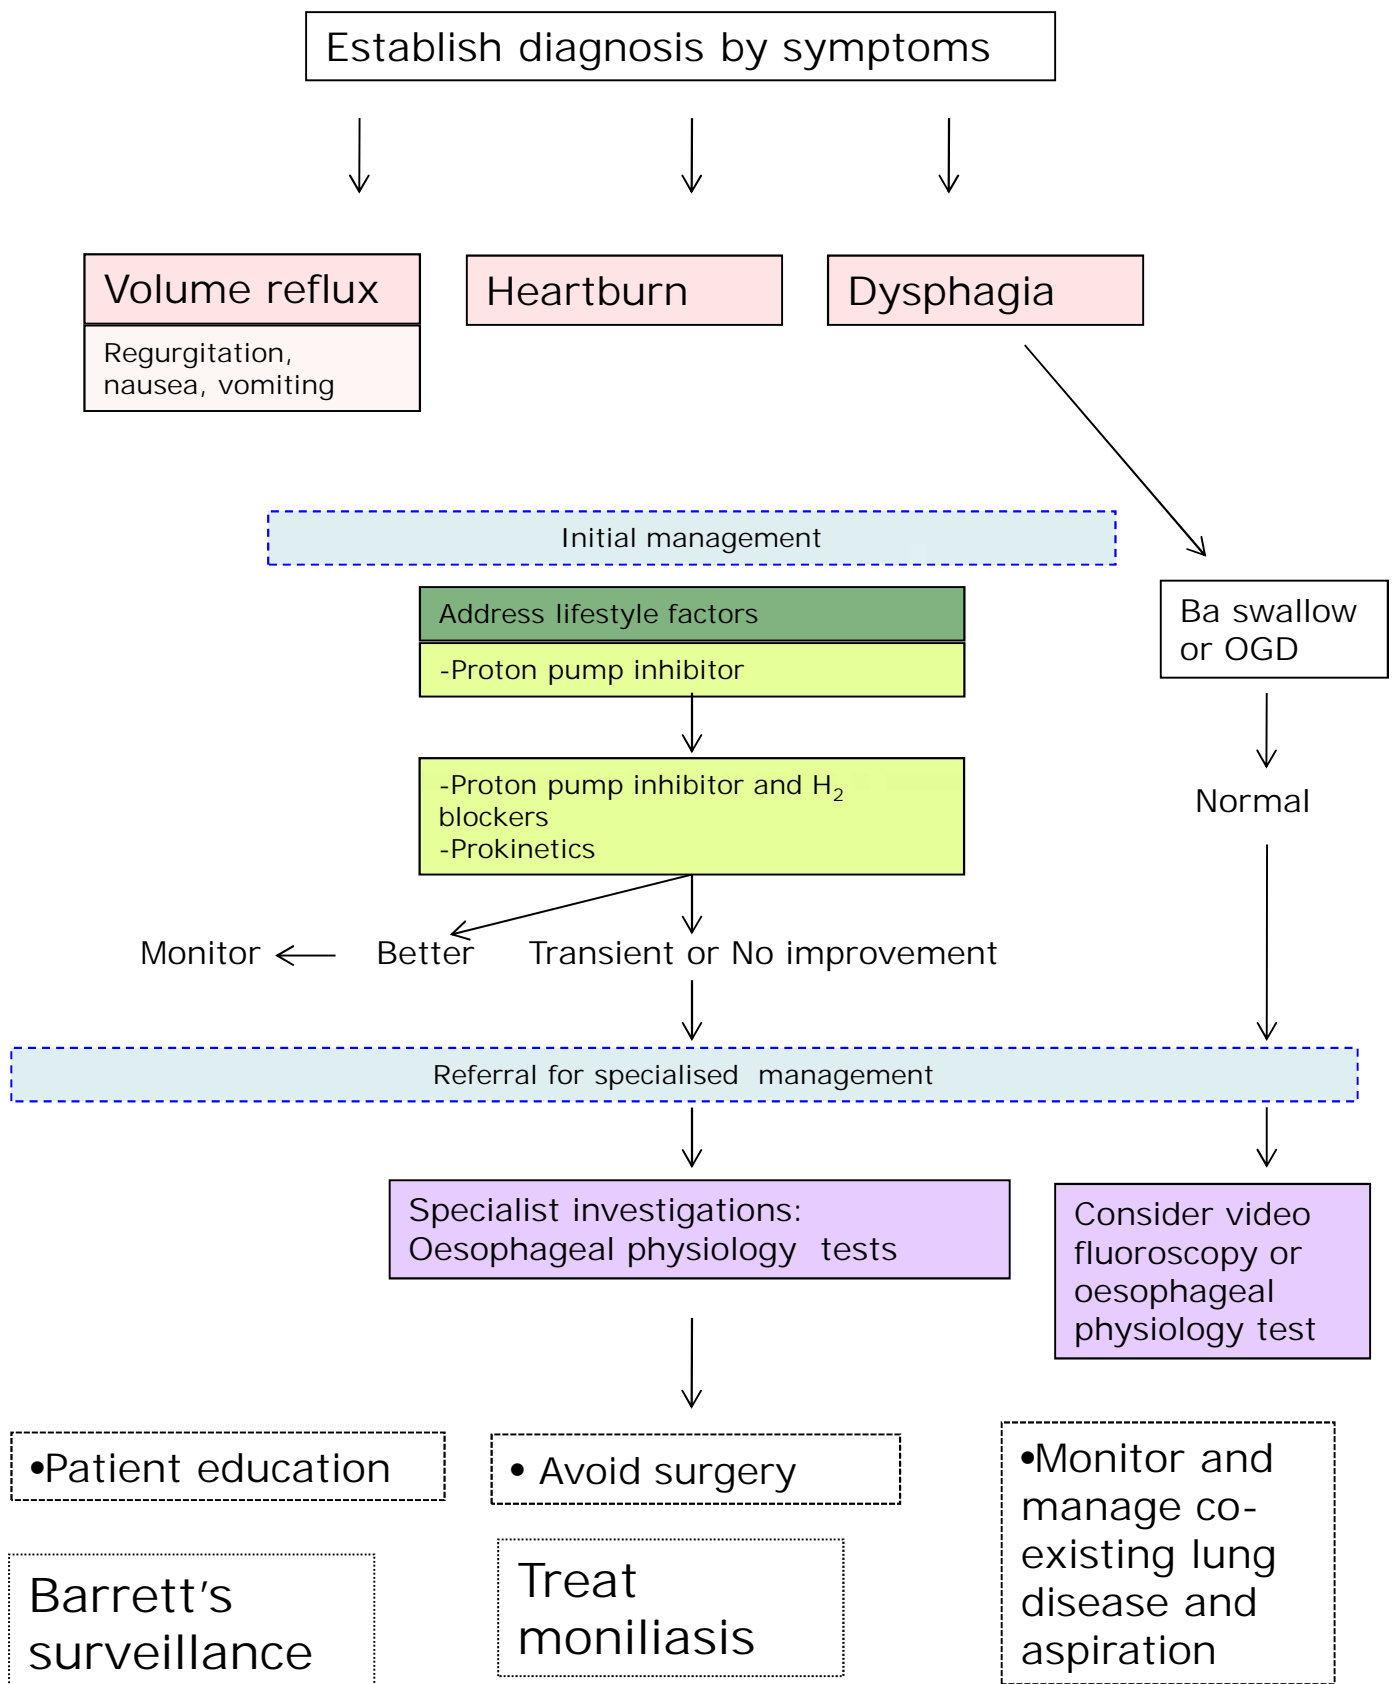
Establish diagnosis by symptoms

Volume reflux

Regurgitation, nausea, vomiting

Heartburn

Dysphagia

Initial management

Address lifestyle factors

-Proton pump inhibitor

-Proton pump inhibitor and $H_2$ blockers
-Prokinetics

Ba swallow or OGD

Normal

Monitor

Better

Transient or No improvement

Referral for specialised management

Specialist investigations: Oesophageal physiology tests

Consider video fluoroscopy or oesophageal physiology test

•Patient education

• Avoid surgery

•Monitor and manage co-existing lung disease and aspiration

Barrett's surveillance

Treat moniliasis